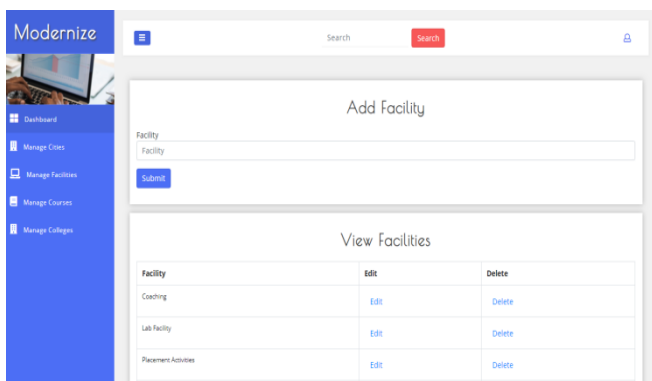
Modernize

Dashboard
Manage Cities
Manage Facilities
Manage Courses
Manage Colleges

Search
Search

Add Facility

Facility
Facility
Submit

View Facilities

| Facility | Edit | Delete |
|---|---|---|
| Coaching | Edit | Delete |
| Lab Facility | Edit | Delete |
| Placement Activities | Edit | Delete |